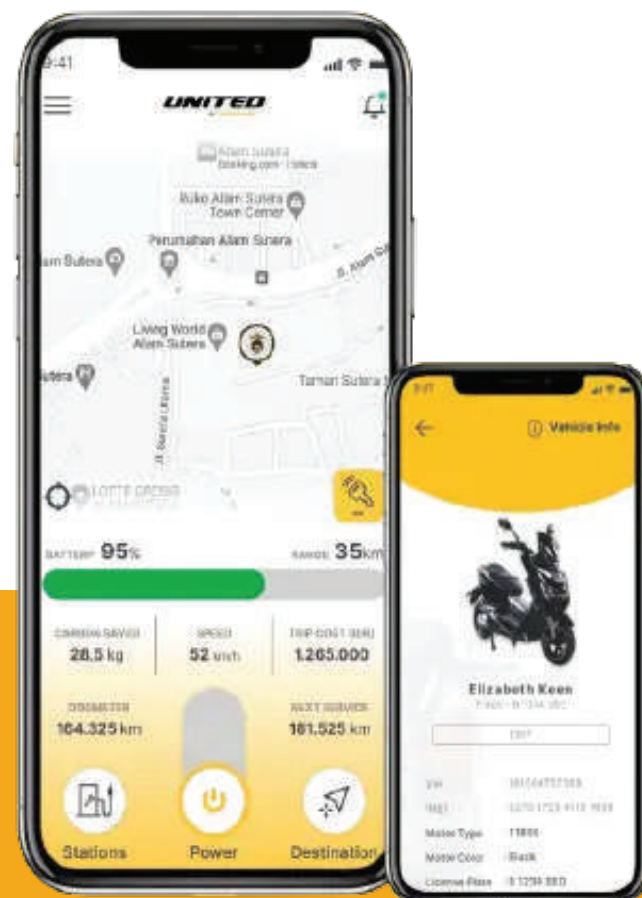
9:41

UNITED

Alam Sutera
Booking.com · Hotels

Ruko Alam Sutera Town Center

Perumahan Alam Sutera

Alam Sutera

Jl. Alam Sutera

Living World Alam Sutera

Sutera

Taman Sutera

Jl. Sutera Utama

LOTTE GROSIR

BATTERY 95%

RANGE 35km

CARBON SAVED
28.5 kg

SPEED
52 km/h

TRIP COST (IDR)
1.265.000

ODOMETER
164.325 km

NEXT SERVICE
181.525 km

Stations

Power

Destination

9:41

Vehicle Info

Elizabeth Keen

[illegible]

EDIT

VIN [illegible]

IMEI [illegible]

Motor Type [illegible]

Motor Color Black

License Plate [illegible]